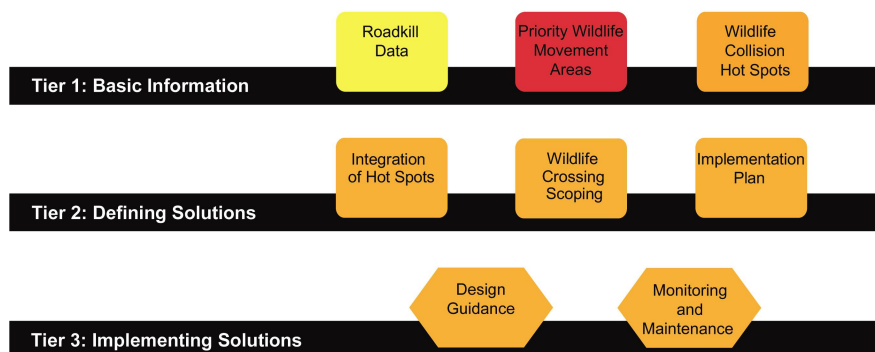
Roadkill Data

Priority Wildlife Movement Areas

Wildlife Collision Hot Spots

Tier 1: Basic Information

Integration of Hot Spots

Wildlife Crossing Scoping

Implementation Plan

Tier 2: Defining Solutions

Design Guidance

Monitoring and Maintenance

Tier 3: Implementing Solutions